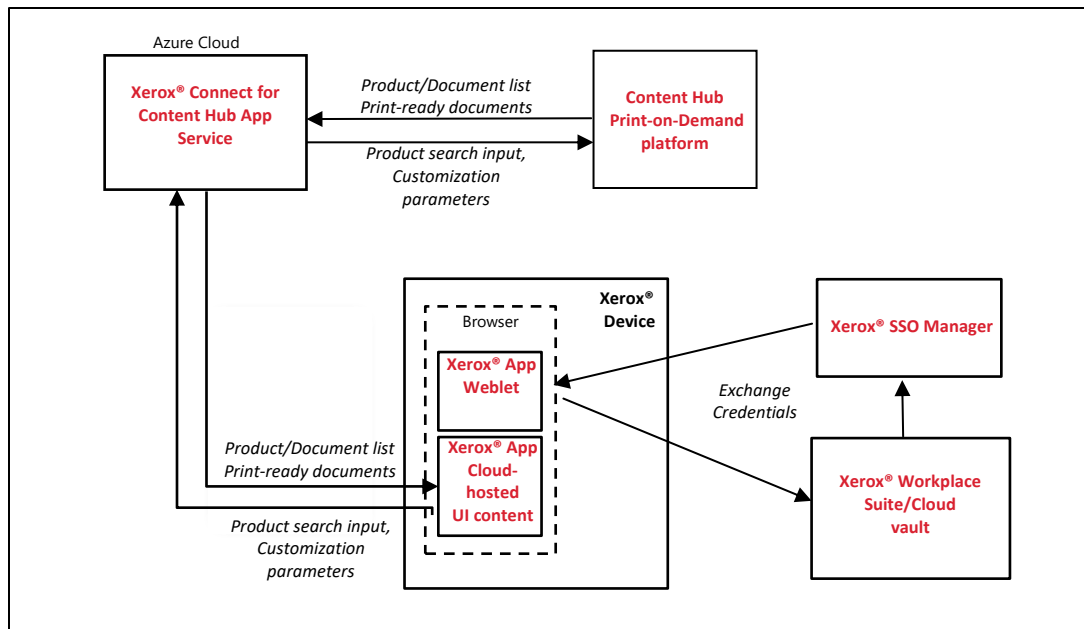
Azure Cloud

Xerox® Connect for Content Hub App Service

Product/Document list
Print-ready documents

Product search input, Customization parameters

Content Hub Print-on-Demand platform

Xerox® Device

Browser

Xerox® App Weblet

Xerox® App Cloud-hosted UI content

Xerox® SSO Manager

Exchange Credentials

Xerox® Workplace Suite/Cloud vault

Product/Document list
Print-ready documents

Product search input, Customization parameters